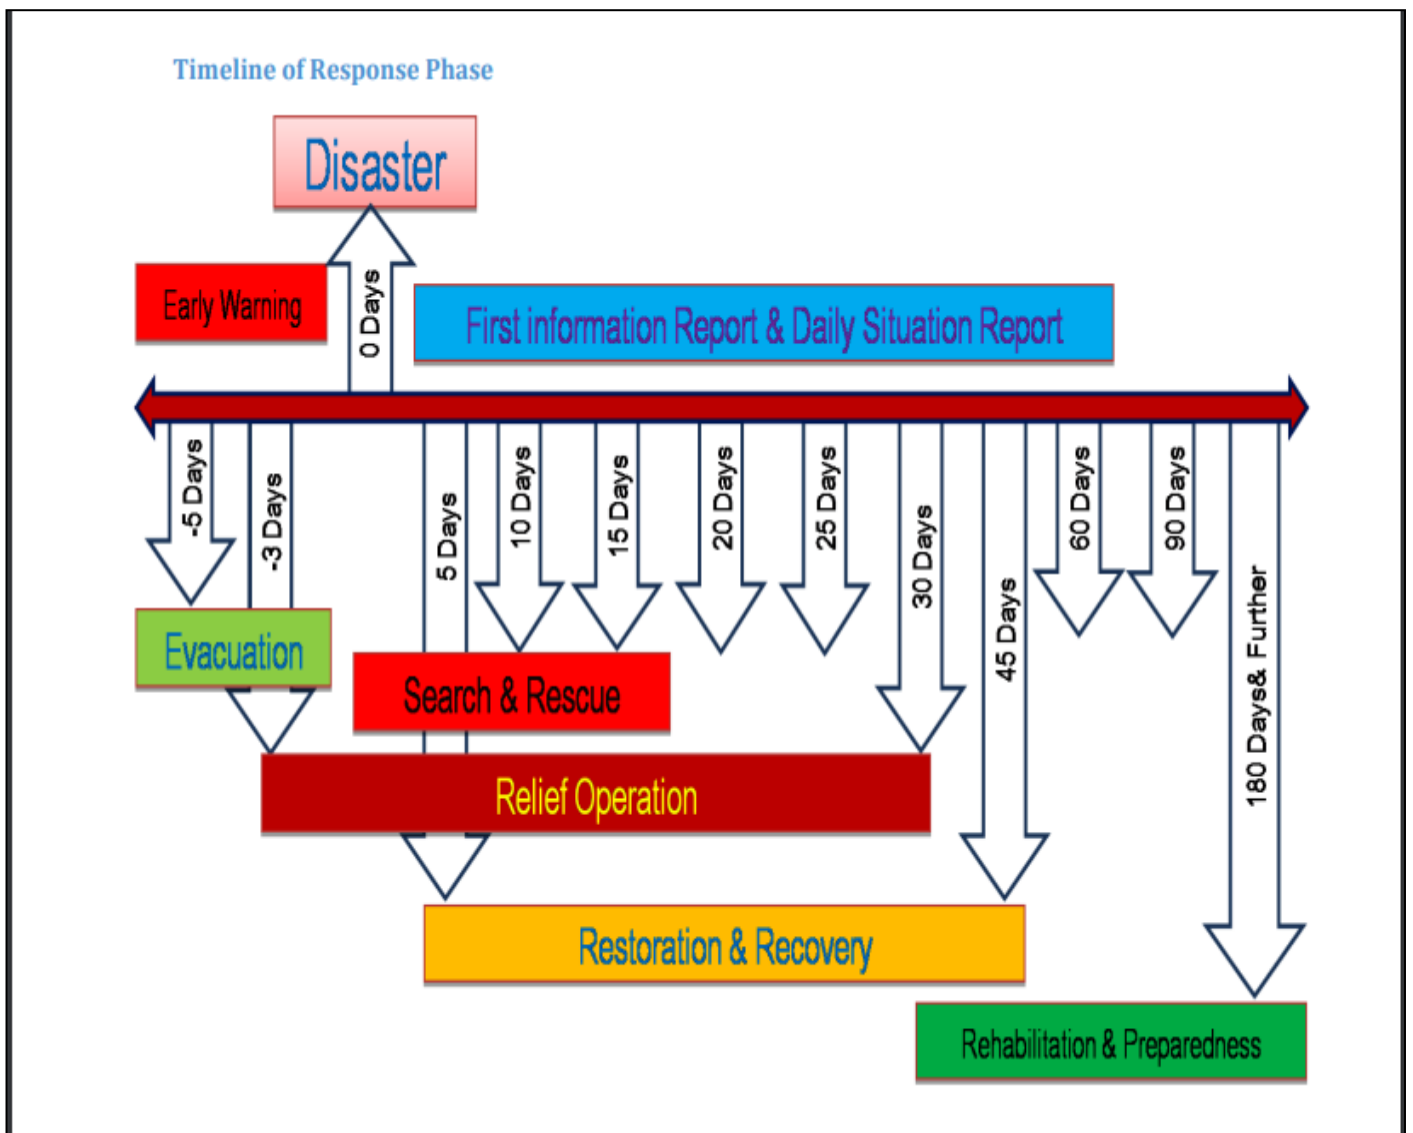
Timeline of Response Phase

Disaster

Early Warning

0 Days

First information Report & Daily Situation Report

-5 Days

-3 Days

5 Days

10 Days

15 Days

20 Days

25 Days

30 Days

45 Days

60 Days

90 Days

180 Days& Further

Evacuation

Search & Rescue

Relief Operation

Restoration & Recovery

Rehabilitation & Preparedness